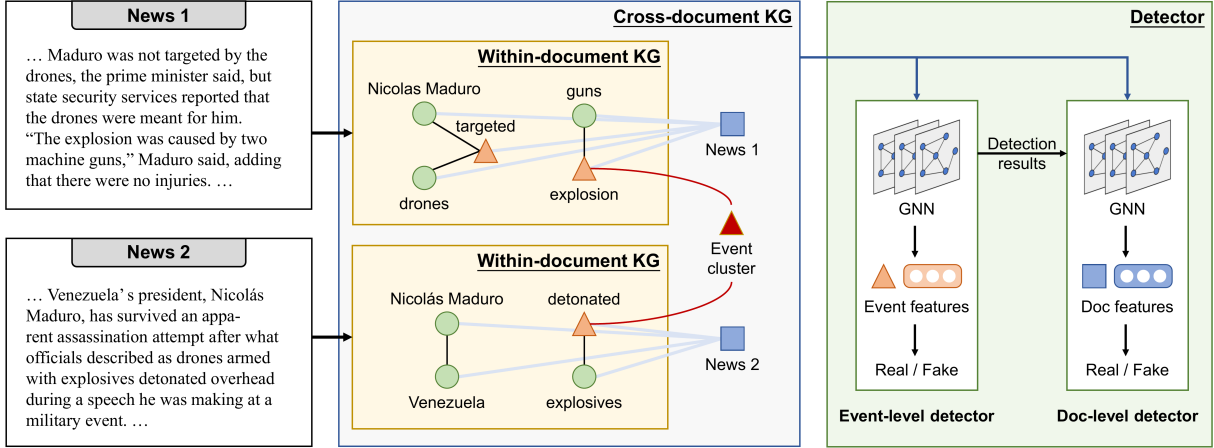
News 1

… Maduro was not targeted by the drones, the prime minister said, but state security services reported that the drones were meant for him. "The explosion was caused by two machine guns," Maduro said, adding that there were no injuries. …

News 2

… Venezuela's president, Nicolás Maduro, has survived an apparent assassination attempt after what officials described as drones armed with explosives detonated overhead during a speech he was making at a military event. …

Cross-document KG

Within-document KG

Nicolas Maduro
guns
targeted
News 1
drones
explosion

Event cluster

Within-document KG

Nicolás Maduro
detonated
News 2
Venezuela
explosives

Detector

Detection results

GNN
Event features
Real / Fake
Event-level detector

GNN
Doc features
Real / Fake
Doc-level detector